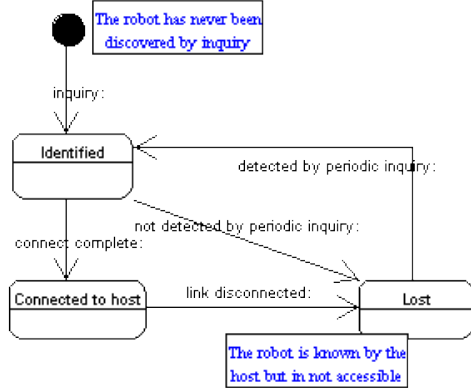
The robot has never been discovered by inquiry

inquiry:

Identified

detected by periodic inquiry:

not detected by periodic inquiry:

connect complete:

Connected to host

link disconnected:

Lost

The robot is known by the host but in not accessible